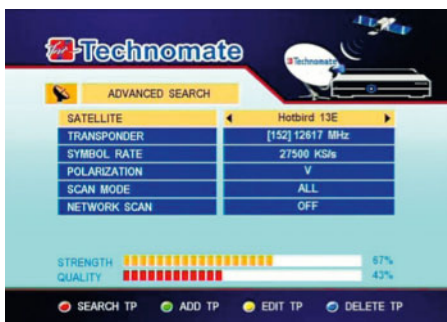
Technomate

Technomate

ADVANCED SEARCH

| SATELLITE | Hotbird 13E |
|---|---|
| TRANSPONDER | [152] 12617 MHz |
| SYMBOL RATE | 27500 KS/s |
| POLARIZATION | V |
| SCAN MODE | ALL |
| NETWORK SCAN | OFF |

STRENGTH 67%
QUALITY 43%

SEARCH TP ADD TP EDIT TP DELETE TP